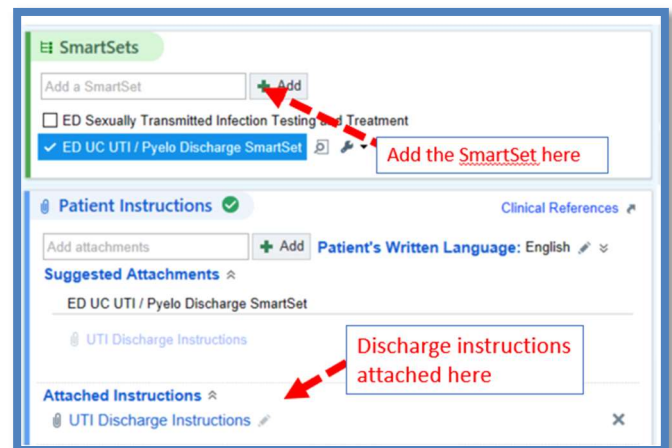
SmartSets

Add a SmartSet

Add

ED Sexually Transmitted Infection Testing and Treatment

ED UC UTI / Pyelo Discharge SmartSet

Add the SmartSet here

Patient Instructions

Clinical References

Add attachments

Add

Patient's Written Language: English

Suggested Attachments

ED UC UTI / Pyelo Discharge SmartSet

UTI Discharge Instructions

Discharge instructions attached here

Attached Instructions

UTI Discharge Instructions